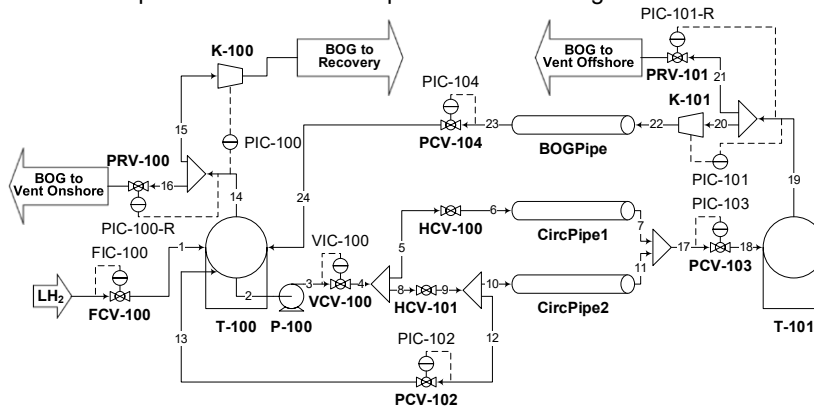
PIC-101-R
K-100
BOG to Recovery
BOG to Vent Offshore
PRV-101
21
PIC-104
K-101
15
20
23
22
PCV-104
BOGPipe
PIC-100
PRV-100
BOG to Vent Onshore
16
14
PIC-101
PIC-100-R
24
19
VIC-100
HCV-100
6
CircPipe1
PIC-103
FIC-100
1
5
7
17
18
LH$_2$
2
3
4
11
FCV-100
VCV-100
8
9
10
CircPipe2
PCV-103
HCV-101
T-100
P-100
T-101
13
PIC-102
12
PCV-102